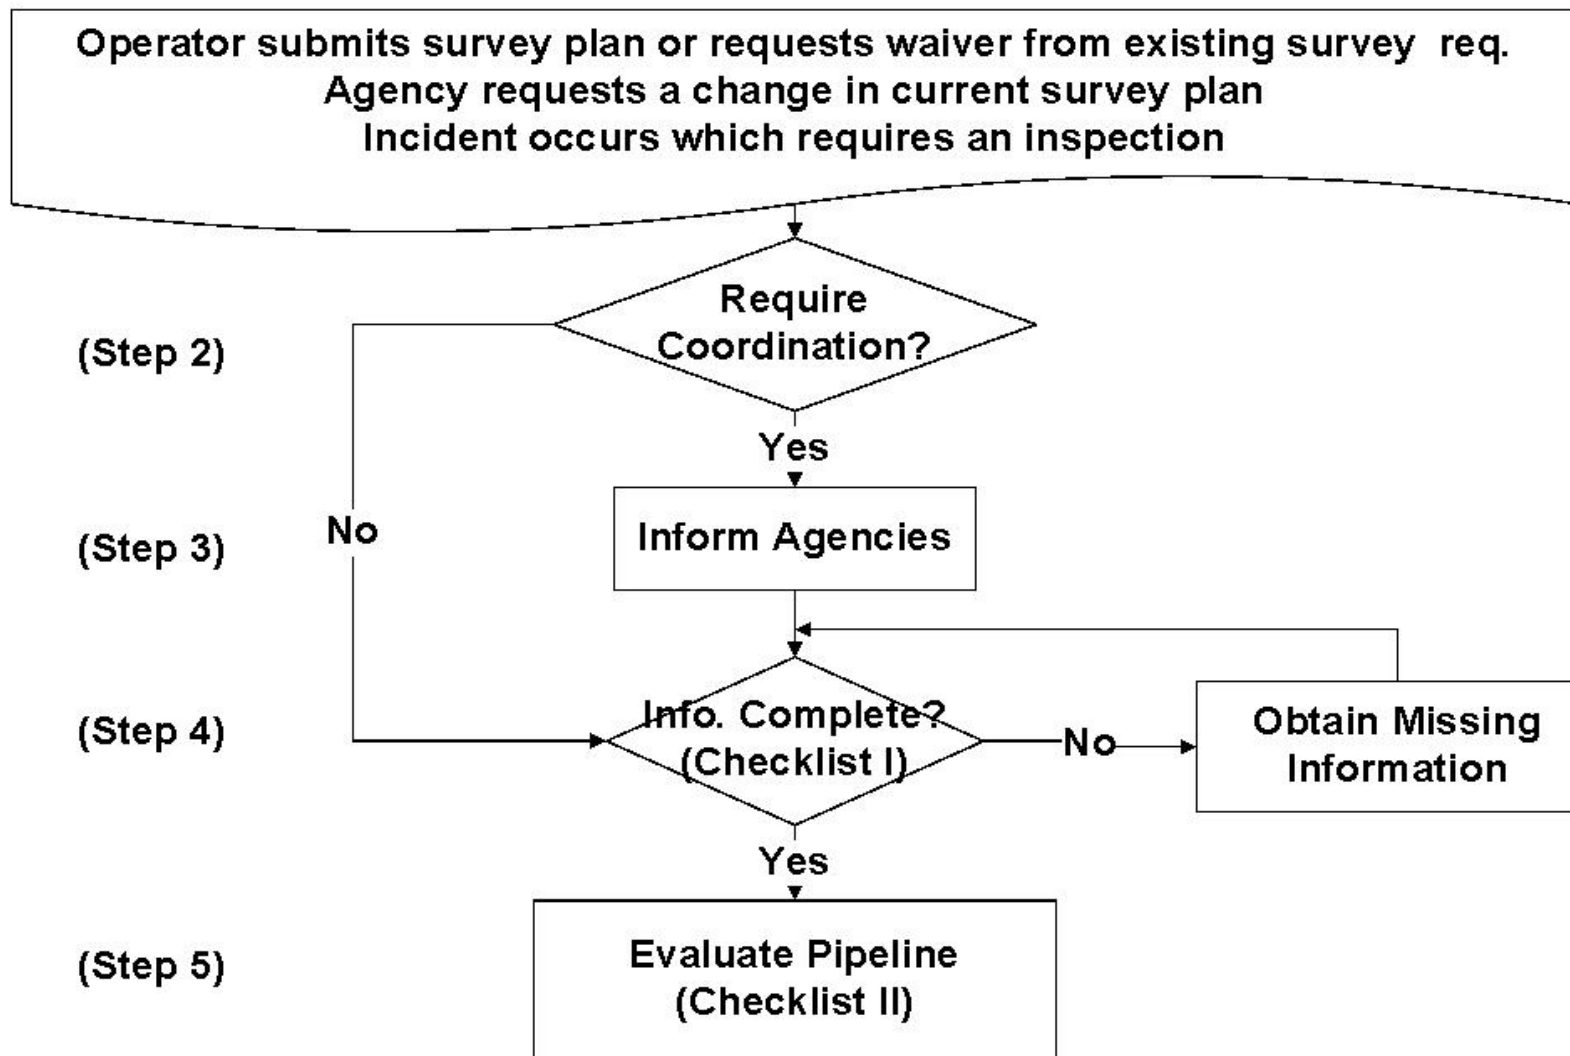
Operator submits survey plan or requests waiver from existing survey req.
Agency requests a change in current survey plan
Incident occurs which requires an inspection

(Step 2)

Require Coordination?

Yes

No

(Step 3)

Inform Agencies

(Step 4)

Info. Complete? (Checklist I)

No

Obtain Missing Information

Yes

(Step 5)

Evaluate Pipeline (Checklist II)